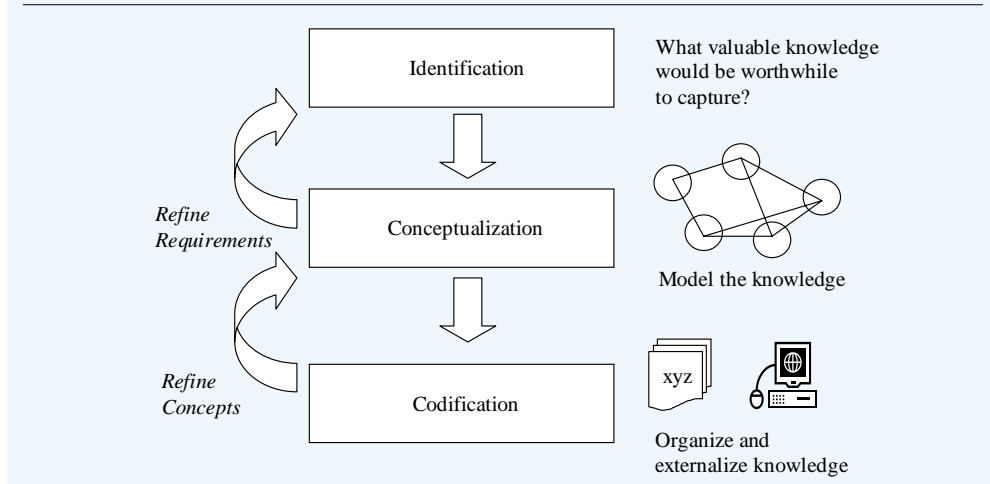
Identification

What valuable knowledge would be worthwhile to capture?

Refine Requirements

Conceptualization

Model the knowledge

Refine Concepts

Codification

xyz

Organize and externalize knowledge